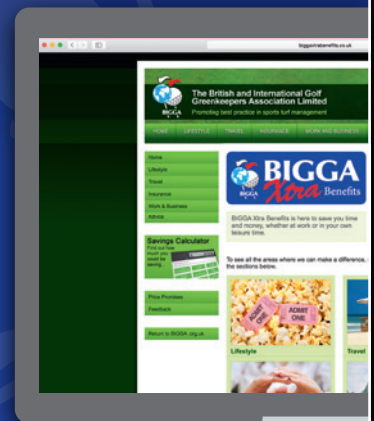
biggaxtrabenefits.co.uk

BIGGA

The British and International Golf Greenkeepers Association Limited

Promoting best practice in sports turf management

HOME LIFESTYLE TRAVEL INSURANCE WORK AND BUSINESS

Home

Lifestyle

Travel

Insurance

Work & Business

Advice

Savings Calculator

Find out how much you could be saving...

Price Promises

Feedback

Return to BIGGA .org.uk

BIGGA Xtra Benefits

BIGGA Xtra Benefits is here to save you time and money, whether at work or in your own leisure time.

To see all the areas where we can make a difference, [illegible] the sections below.

ADMIT ONE

ADMIT ONE

Lifestyle

Travel